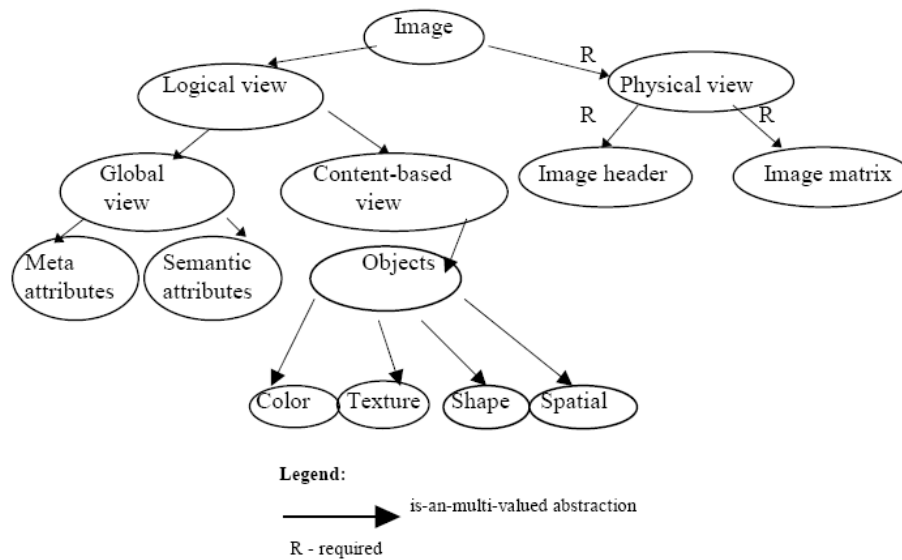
Image

R

Logical view

Physical view

R

R

Global view

Content-based view

Image header

Image matrix

Meta attributes

Semantic attributes

Objects

Color

Texture

Shape

Spatial

Legend:

is-an-multi-valued abstraction

R - required